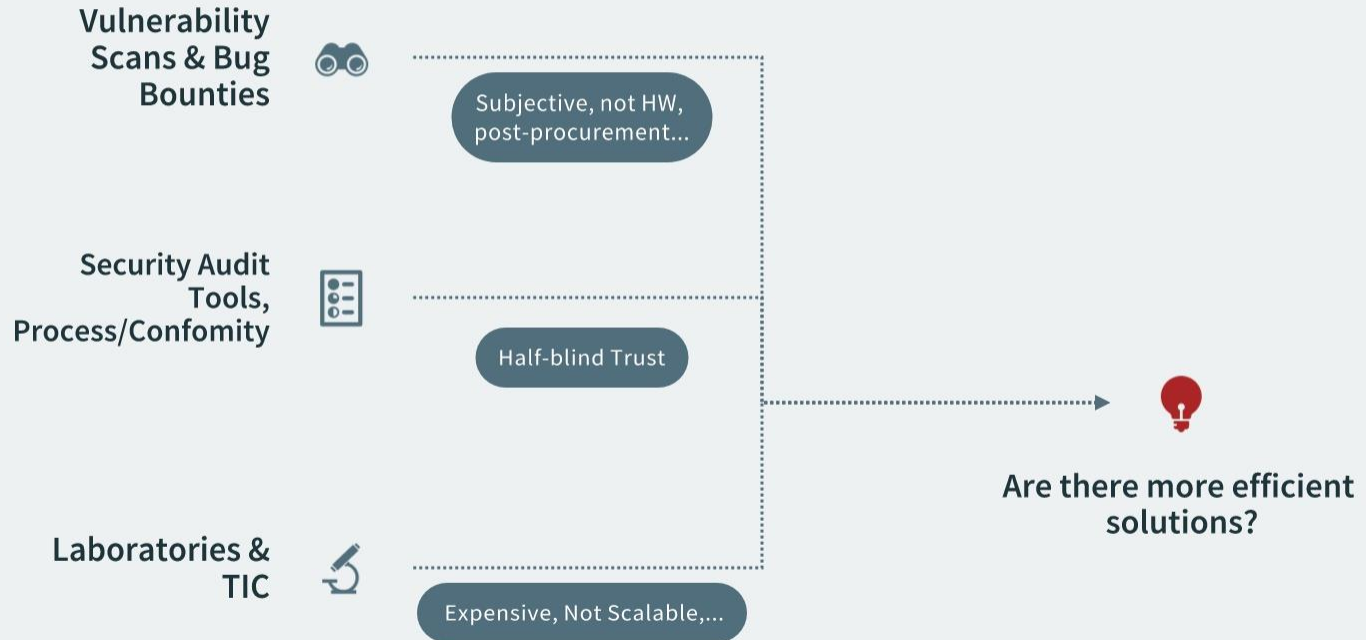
Vulnerability Scans & Bug Bounties

Subjective, not HW, post-procurement...

Security Audit Tools, Process/Confomity

Half-blind Trust

Laboratories & TIC

Expensive, Not Scalable,...

Are there more efficient solutions?